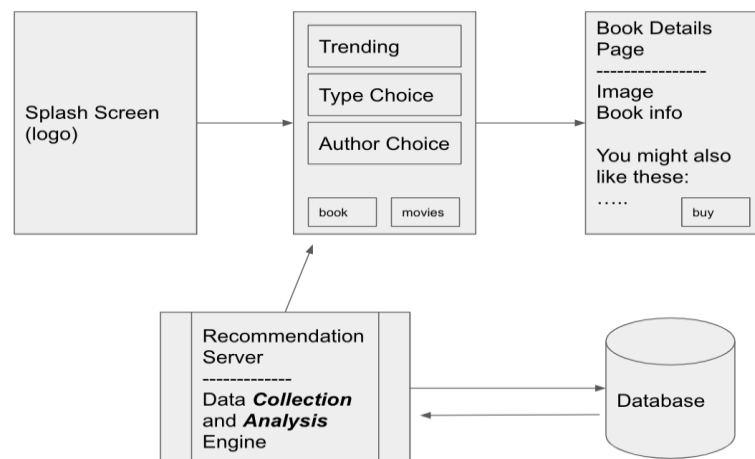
Splash Screen (logo)

Trending

Type Choice

Author Choice

book

movies

Book Details Page
----------------
Image
Book info

You might also like these:
…..

buy

Recommendation Server
-------------
Data ***Collection*** and ***Analysis*** Engine

Database